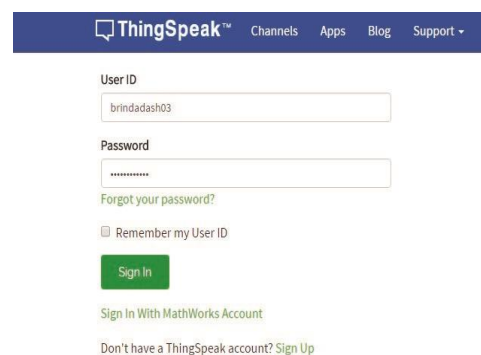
ThingSpeak™ Channels Apps Blog Support

User ID

brindadash03

Password

············

Forgot your password?

Remember my User ID

Sign In

Sign In With MathWorks Account

Don't have a ThingSpeak account? Sign Up